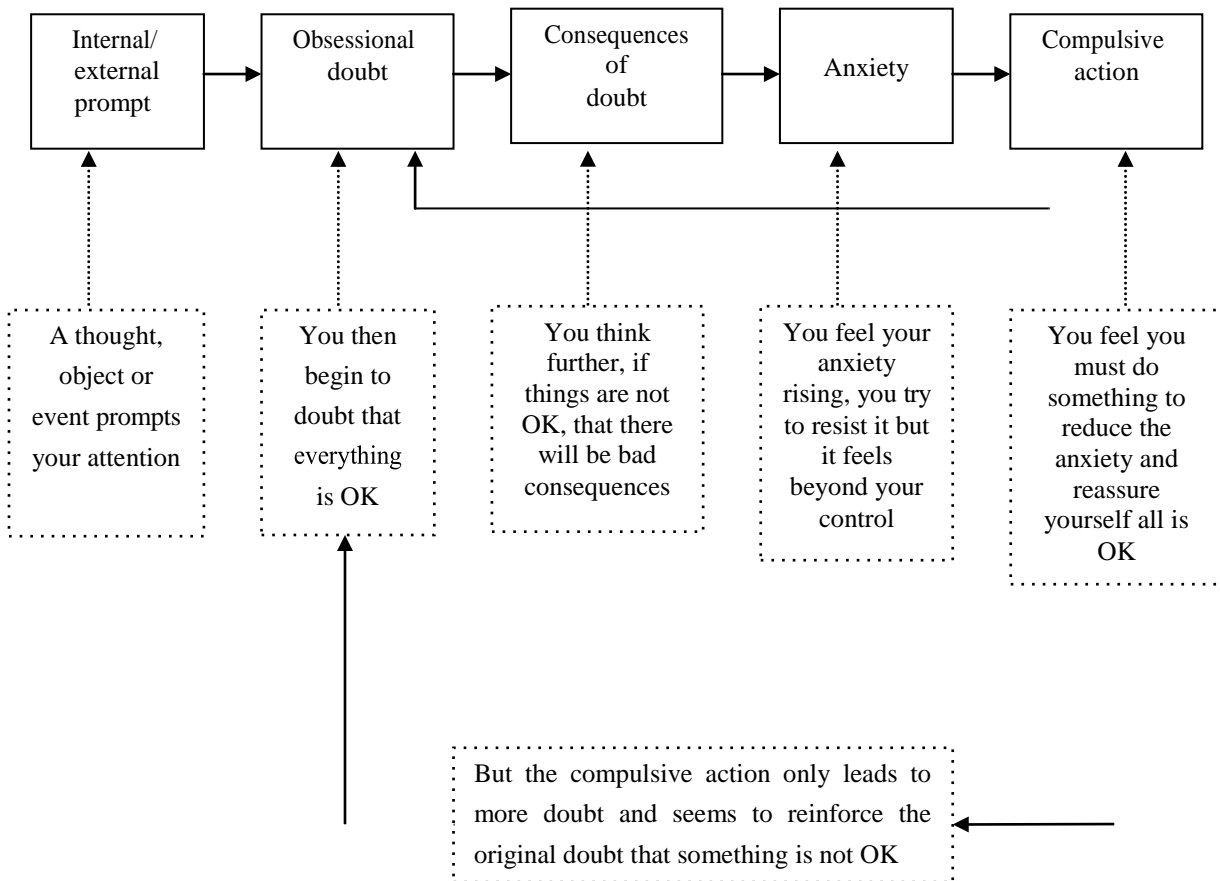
Internal/ external prompt

Obsessional doubt

Consequences of doubt

Anxiety

Compulsive action

A thought, object or event prompts your attention

You then begin to doubt that everything is OK

You think further, if things are not OK, that there will be bad consequences

You feel your anxiety rising, you try to resist it but it feels beyond your control

You feel you must do something to reduce the anxiety and reassure yourself all is OK

But the compulsive action only leads to more doubt and seems to reinforce the original doubt that something is not OK